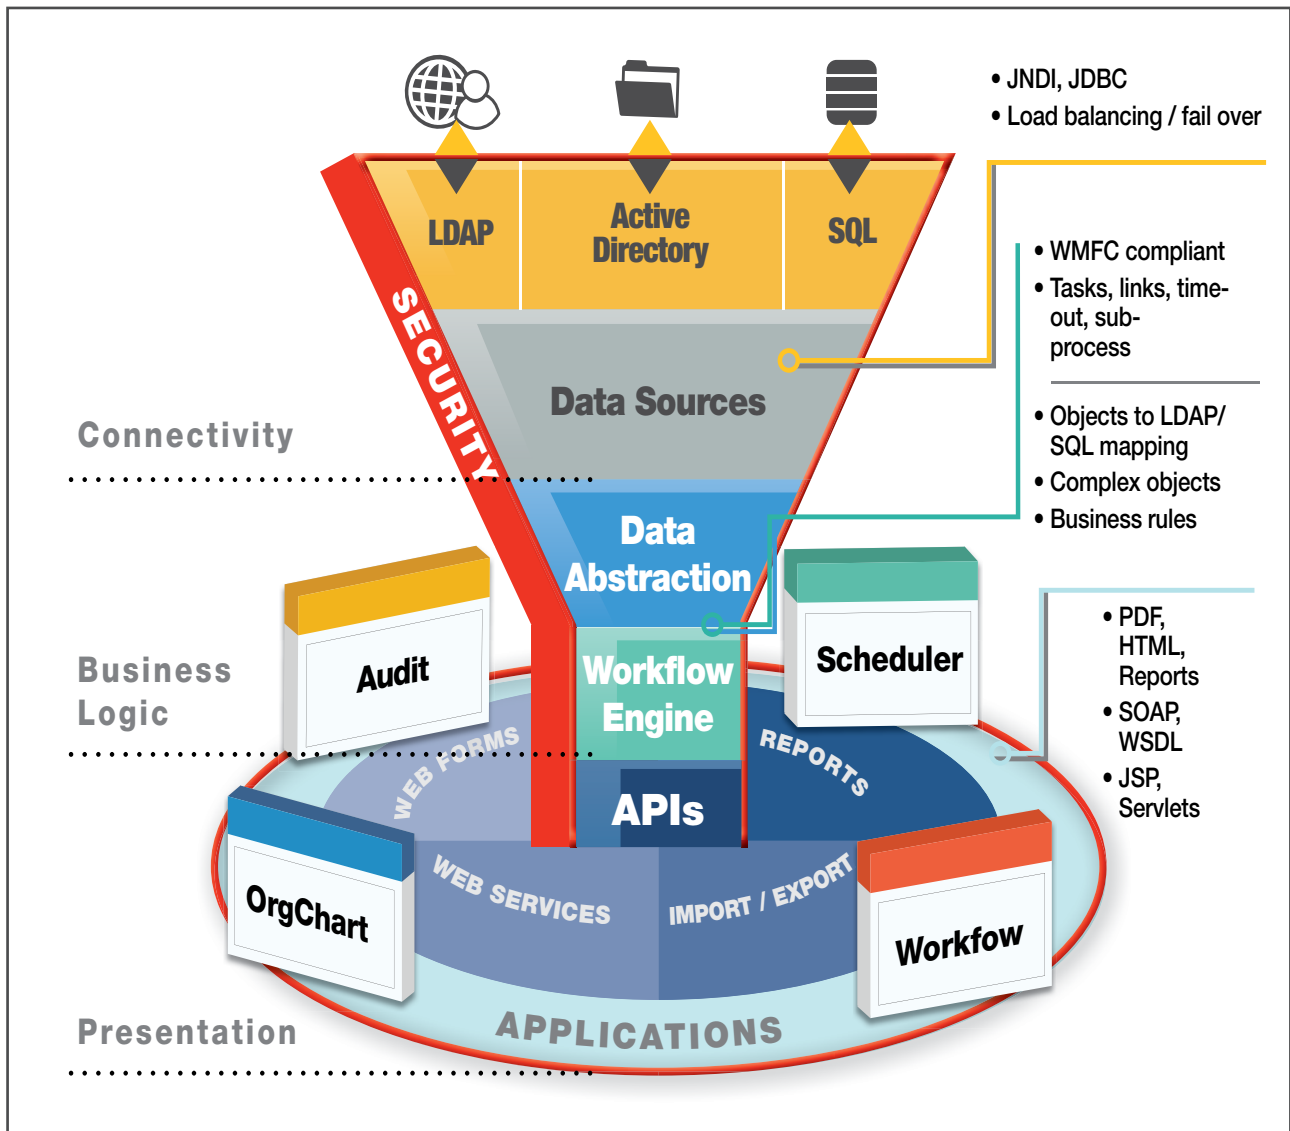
• JNDI, JDBC
• Load balancing / fail over

LDAP

Active Directory

SQL

• WMFC compliant
• Tasks, links, timeout, subprocess

SECURITY

Data Sources

• Objects to LDAP/ SQL mapping
• Complex objects
• Business rules

Connectivity

Data Abstraction

Scheduler

Audit

Workflow Engine

• PDF, HTML, Reports
• SOAP, WSDL
• JSP, Servlets

Business Logic

WEB FORMS

REPORTS

APIs

OrgChart

WEB SERVICES

IMPORT / EXPORT

Workfow

Presentation

APPLICATIONS